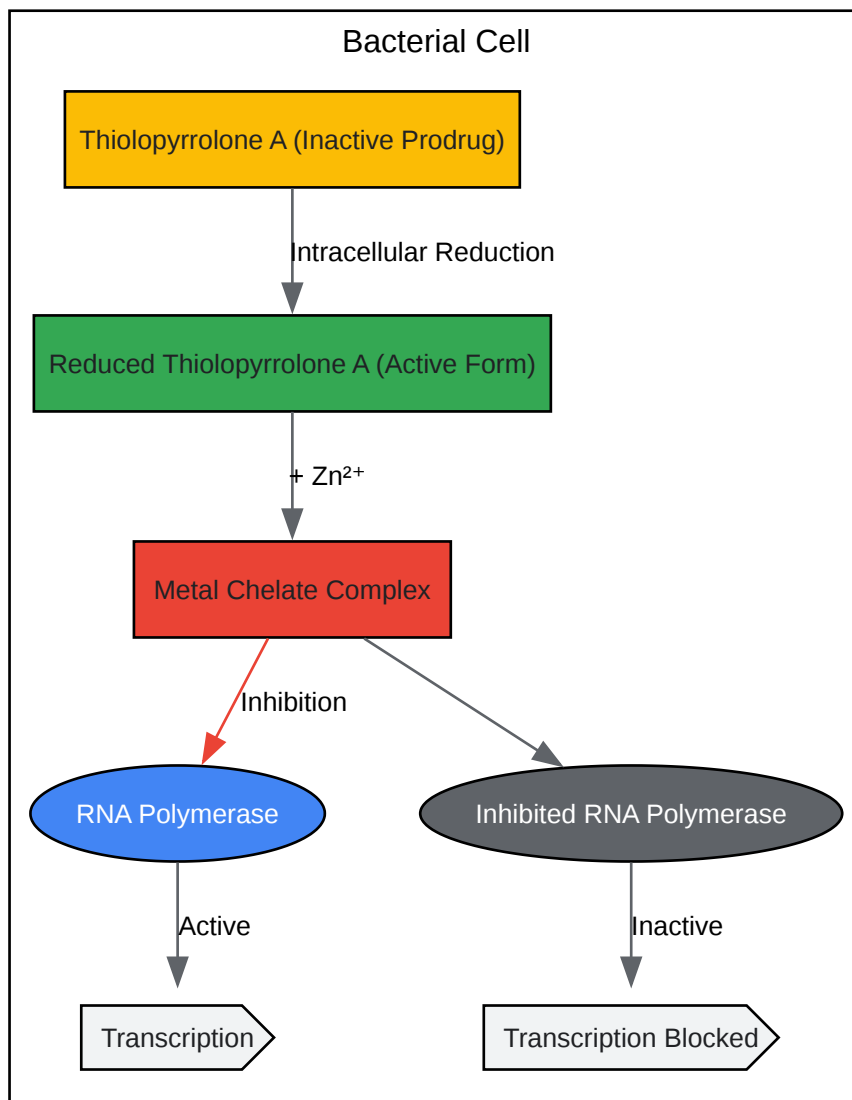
Bacterial Cell

Thiolopyrrolone A (Inactive Prodrug)

Intracellular Reduction

Reduced Thiolopyrrolone A (Active Form)

+ $Zn^{2+}$

Metal Chelate Complex

Inhibition

RNA Polymerase

Inhibited RNA Polymerase

Active

Inactive

Transcription

Transcription Blocked